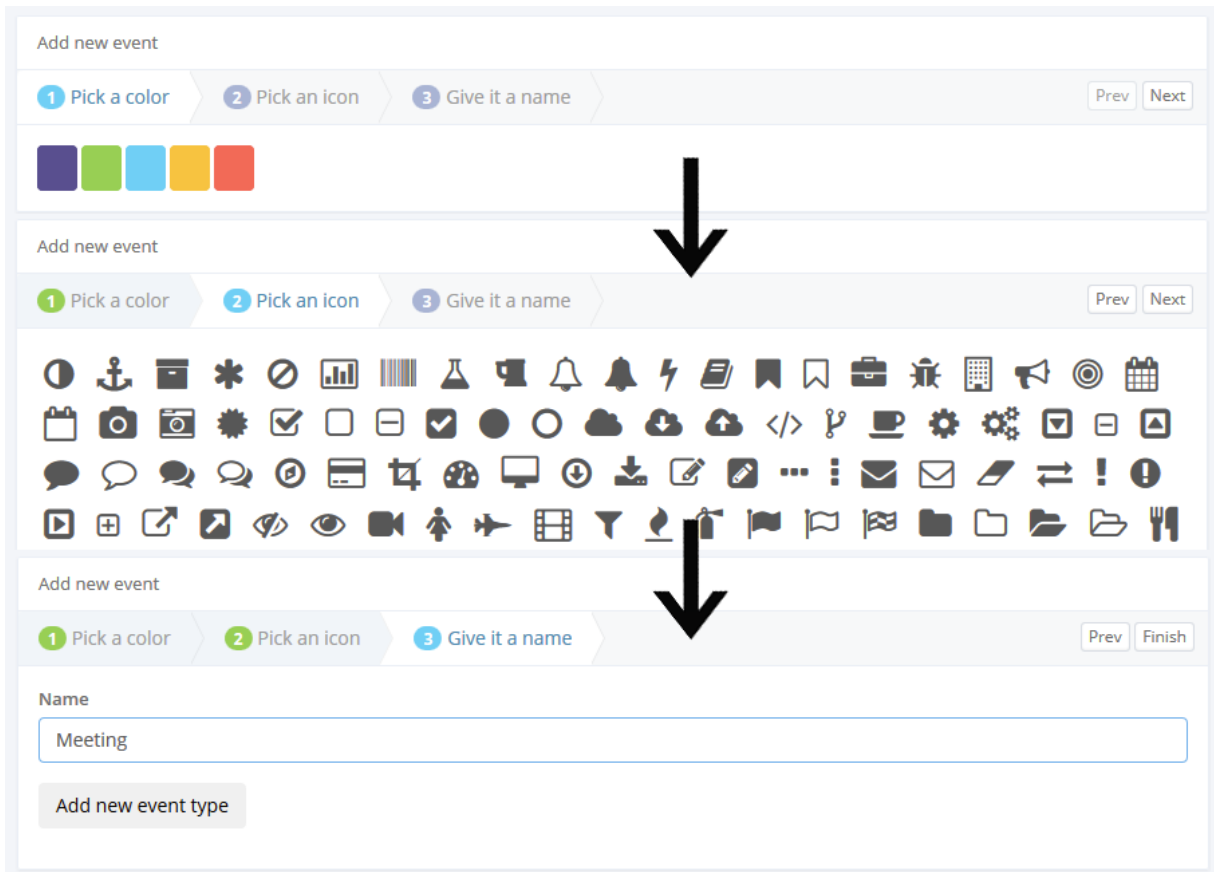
Add new event

1 Pick a color 2 Pick an icon 3 Give it a name

Prev Next

Add new event

1 Pick a color 2 Pick an icon 3 Give it a name

Prev Next

Add new event

1 Pick a color 2 Pick an icon 3 Give it a name

Prev Finish

Name

Meeting

Add new event type